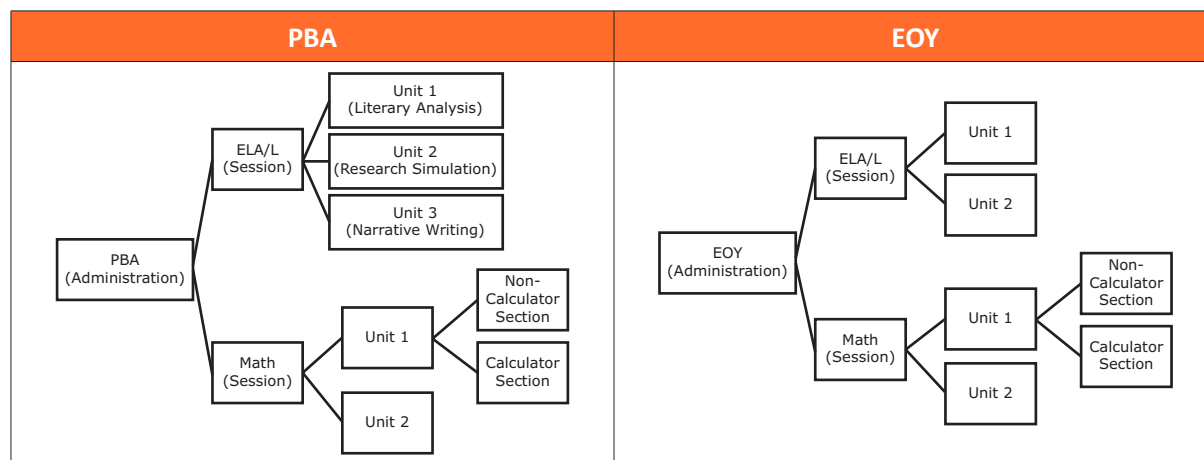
PBA

PBA (Administration)

ELA/L (Session)

Unit 1 (Literary Analysis)

Unit 2 (Research Simulation)

Unit 3 (Narrative Writing)

Math (Session)

Unit 1

Non-Calculator Section

Calculator Section

Unit 2

EOY

EOY (Administration)

ELA/L (Session)

Unit 1

Unit 2

Math (Session)

Unit 1

Non-Calculator Section

Calculator Section

Unit 2